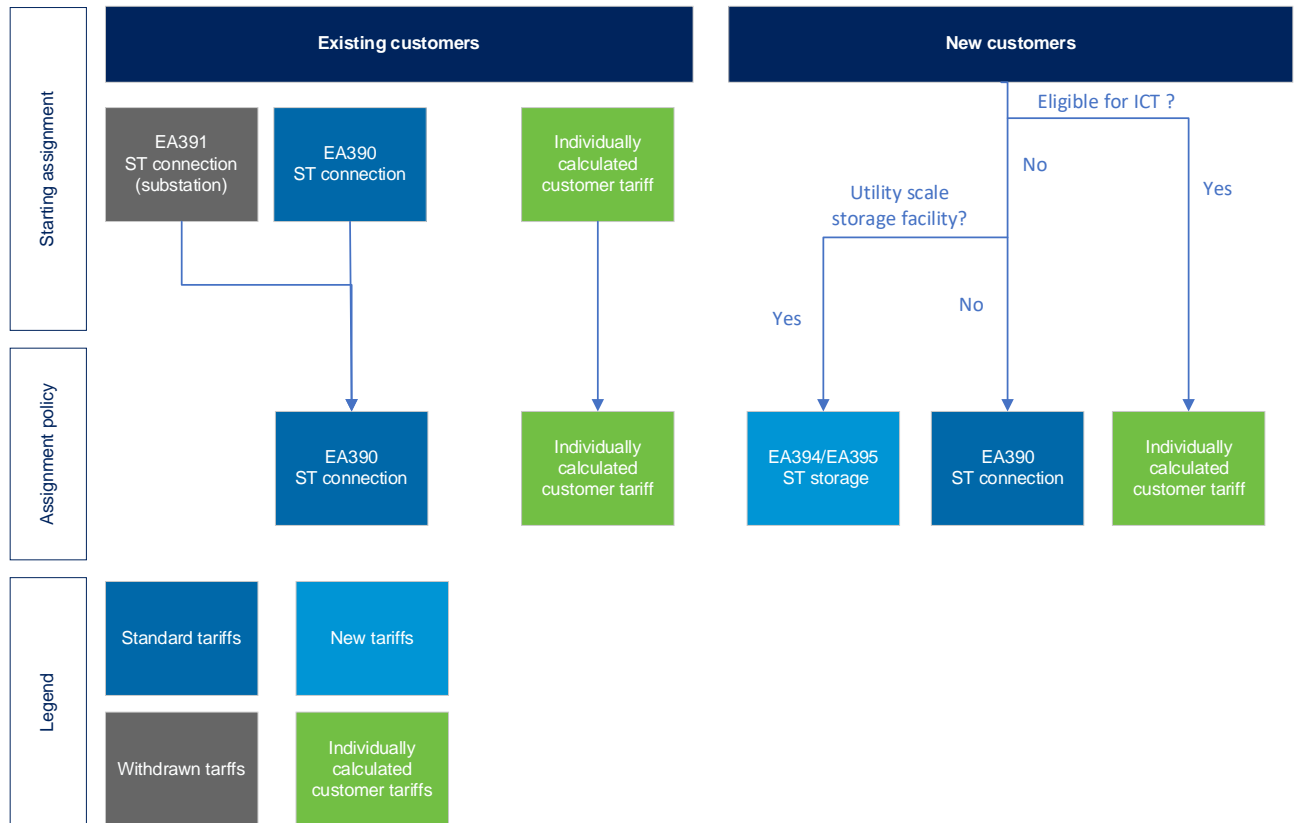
Starting assignment

Existing customers

New customers

EA391 ST connection (substation)

EA390 ST connection

Individually calculated customer tariff

Eligible for ICT ?

No

Yes

Utility scale storage facility?

Yes

No

Assignment policy

EA390 ST connection

Individually calculated customer tariff

EA394/EA395 ST storage

EA390 ST connection

Individually calculated customer tariff

Legend

Standard tariffs

New tariffs

Withdrawn tarffs

Individually calculated customer tariffs